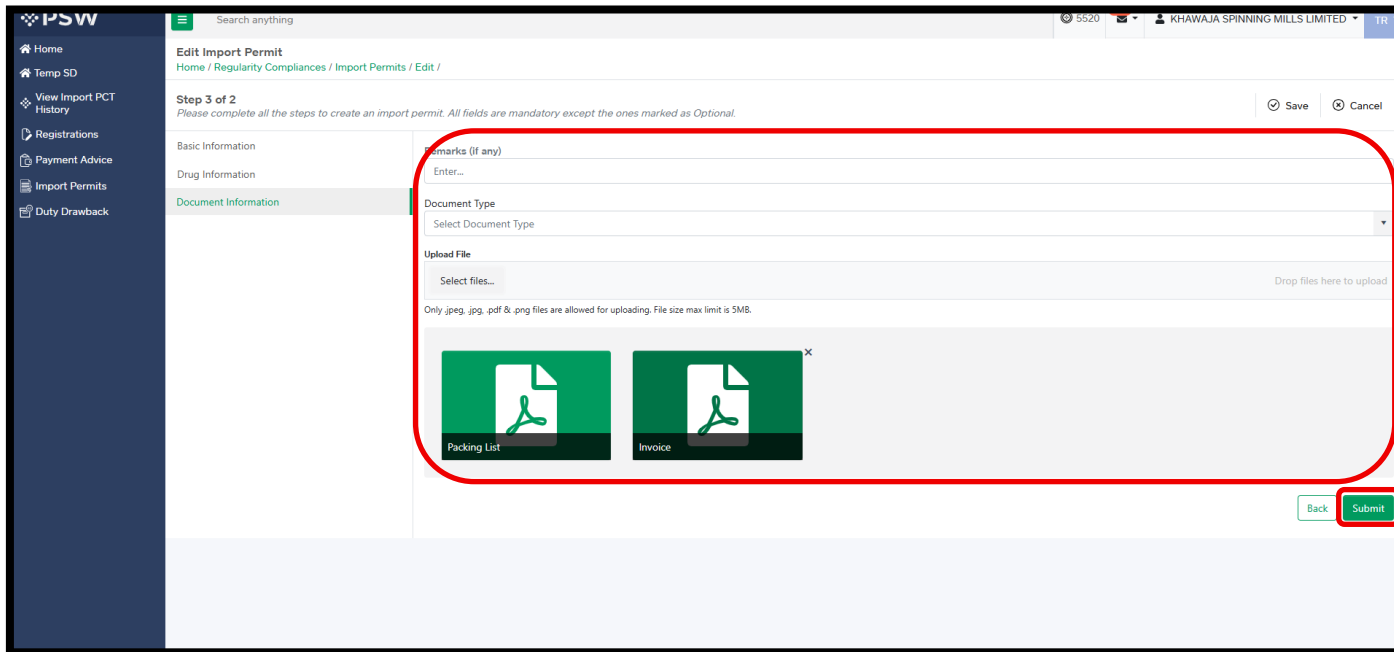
PSW
Home
Temp SD
View Import PCT History
Registrations
Payment Advice
Import Permits
Duty Drawback

Search anything
5520
KHAWAJA SPINNING MILLS LIMITED
TR

Edit Import Permit
Home / Regularity Compliances / Import Permits / Edit /

Step 3 of 2
Please complete all the steps to create an import permit. All fields are mandatory except the ones marked as Optional.

Save
Cancel

Basic Information
Drug Information
Document Information

Remarks (if any)
Enter...

Document Type
Select Document Type

Upload File
Select files...
Drop files here to upload

Only .jpeg, .jpg, .pdf & .png files are allowed for uploading. File size max limit is 5MB.

Packing List
Invoice
×

Back
Submit